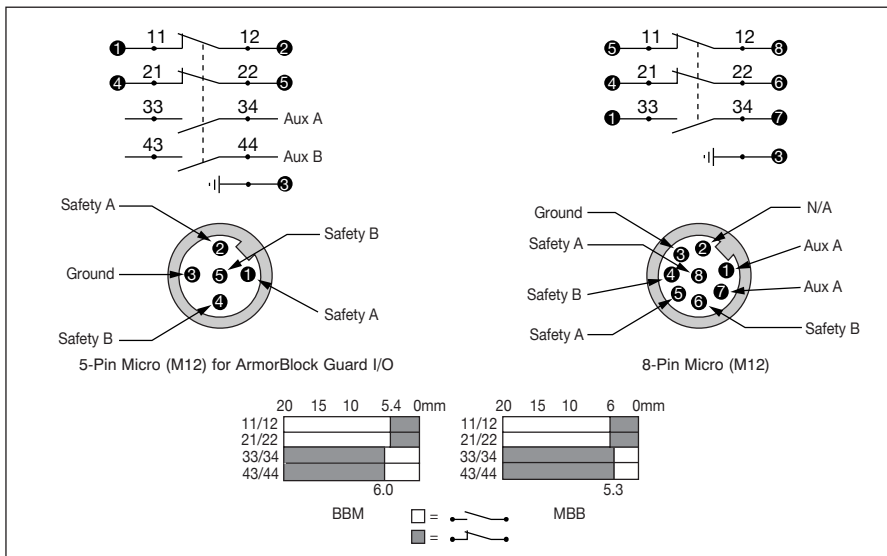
1 11 12 2
4 21 22 5
33 34 Aux A
43 44 Aux B
3

5 11 12 8
4 21 22 6
1 33 34 7
3

Safety A
Safety B
Ground
2
3
5
1
4
Safety B
Safety A

5-Pin Micro (M12) for ArmorBlock Guard I/O

Ground
N/A
Safety A
Aux A
Safety B
Aux A
Safety A
Safety B
3
2
4
8
1
7
5
6

8-Pin Micro (M12)

20 15 10 5.4 0mm
11/12
21/22
33/34
43/44
6.0
BBM

20 15 10 6 0mm
11/12
21/22
33/34
43/44
5.3
MBB

□ =
■ =